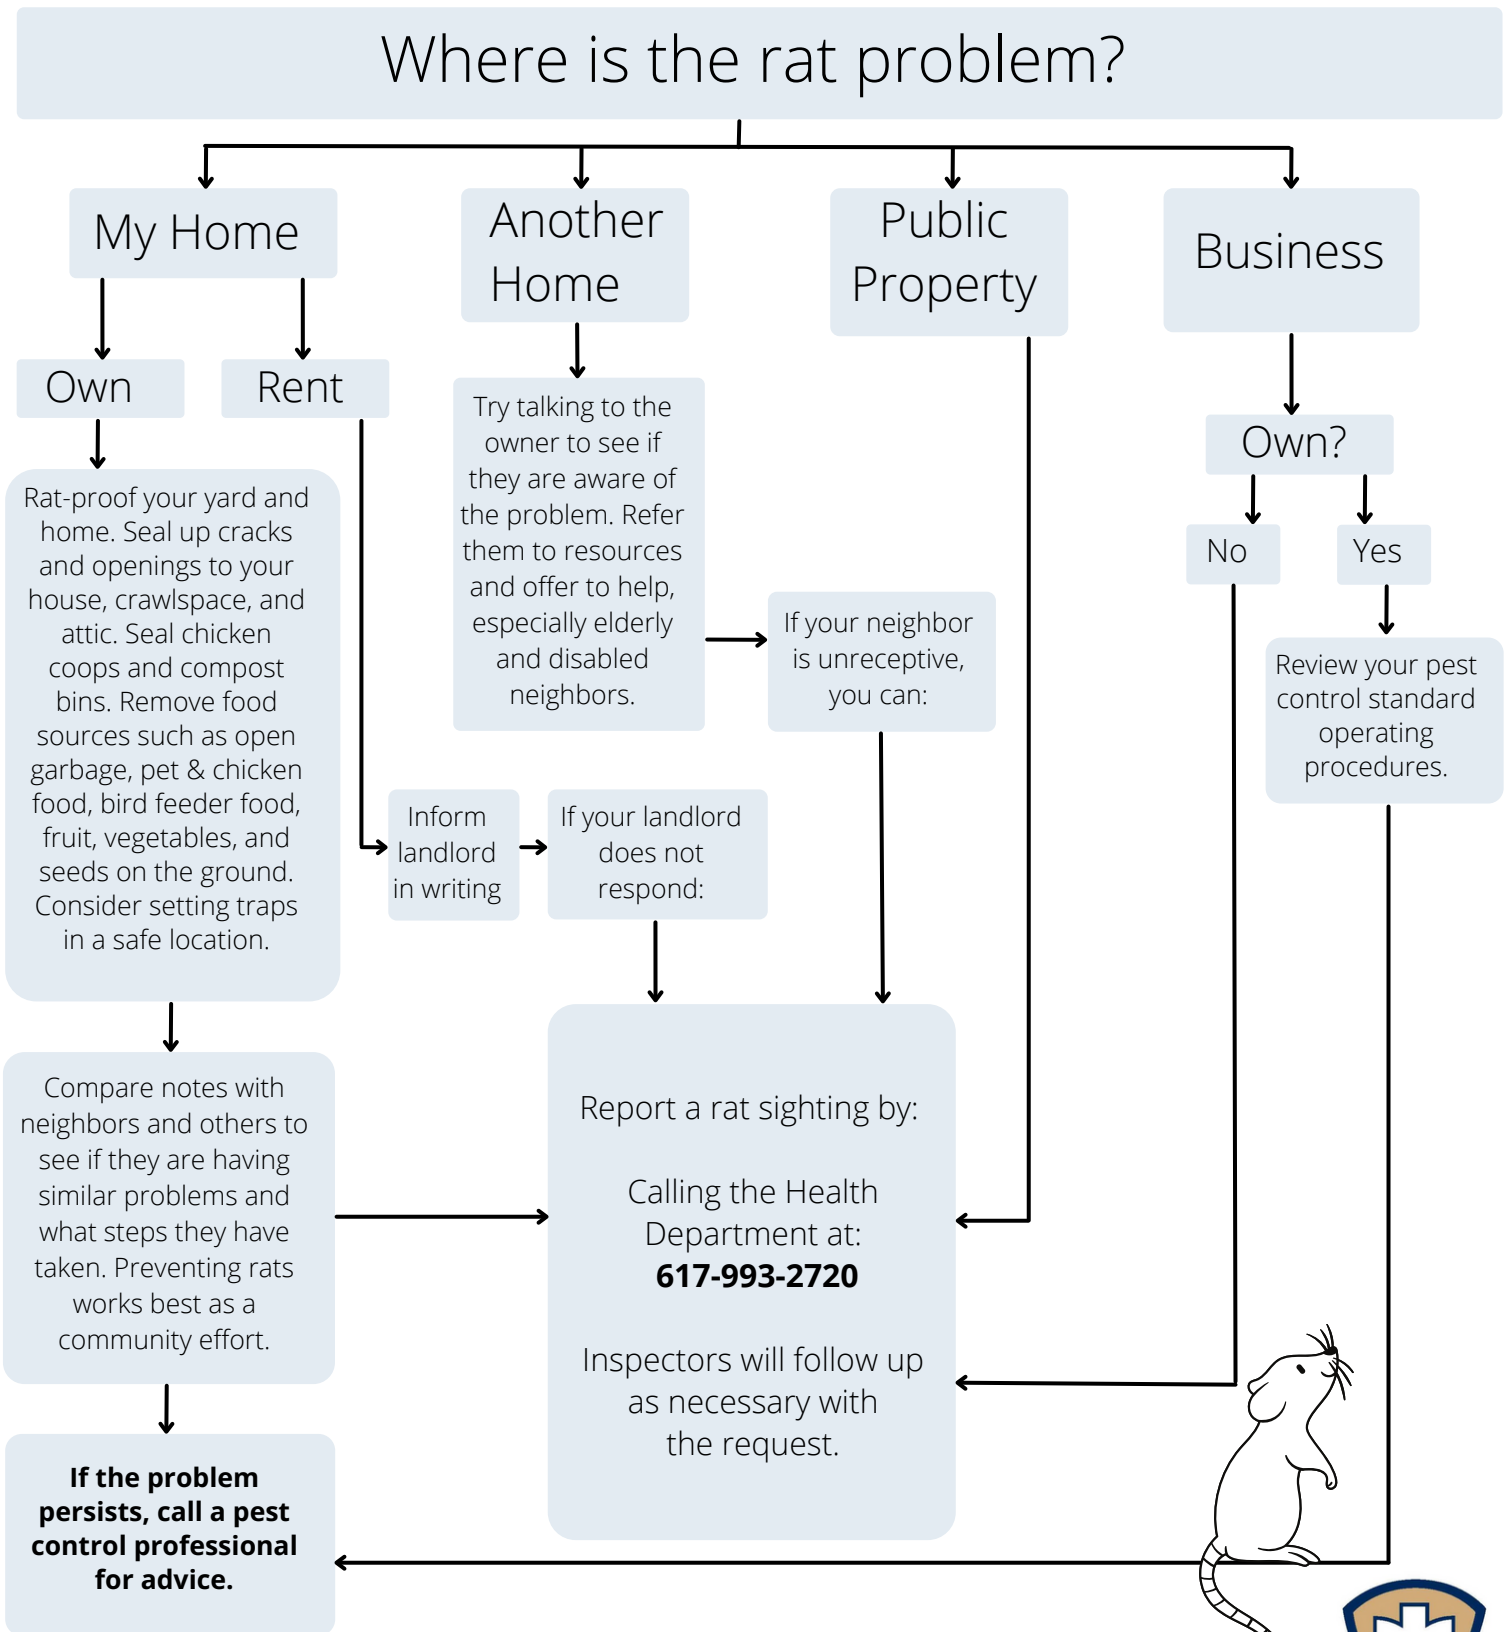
Where is the rat problem?

My Home

Own

Rent

Rat-proof your yard and home. Seal up cracks and openings to your house, crawlspace, and attic. Seal chicken coops and compost bins. Remove food sources such as open garbage, pet & chicken food, bird feeder food, fruit, vegetables, and seeds on the ground. Consider setting traps in a safe location.

Compare notes with neighbors and others to see if they are having similar problems and what steps they have taken. Preventing rats works best as a community effort.

If the problem persists, call a pest control professional for advice.

Another Home

Try talking to the owner to see if they are aware of the problem. Refer them to resources and offer to help, especially elderly and disabled neighbors.

If your neighbor is unreceptive, you can:

Inform landlord in writing

If your landlord does not respond:

Public Property

Business

Own?

No

Yes

Review your pest control standard operating procedures.

Report a rat sighting by:

Calling the Health Department at:
**617-993-2720**

Inspectors will follow up as necessary with the request.